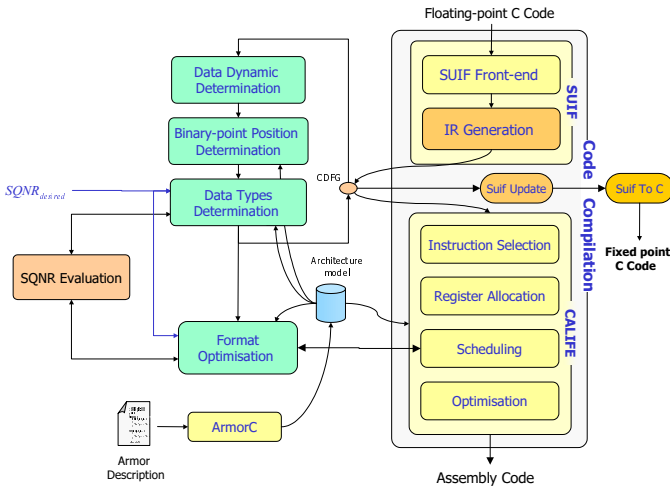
Floating-point C Code

Data Dynamic Determination

Binary-point Position Determination

$SQNR_{desired}$

Data Types Determination

CDFG

SUIF Front-end

IR Generation

SUIF

Code Compilation

Suif Update

Suif To C

Fixed point C Code

SQNR Evaluation

Architecture model

Instruction Selection

Register Allocation

CALIFE

Format Optimisation

Scheduling

Optimisation

ArmorC

Armor Description

Assembly Code